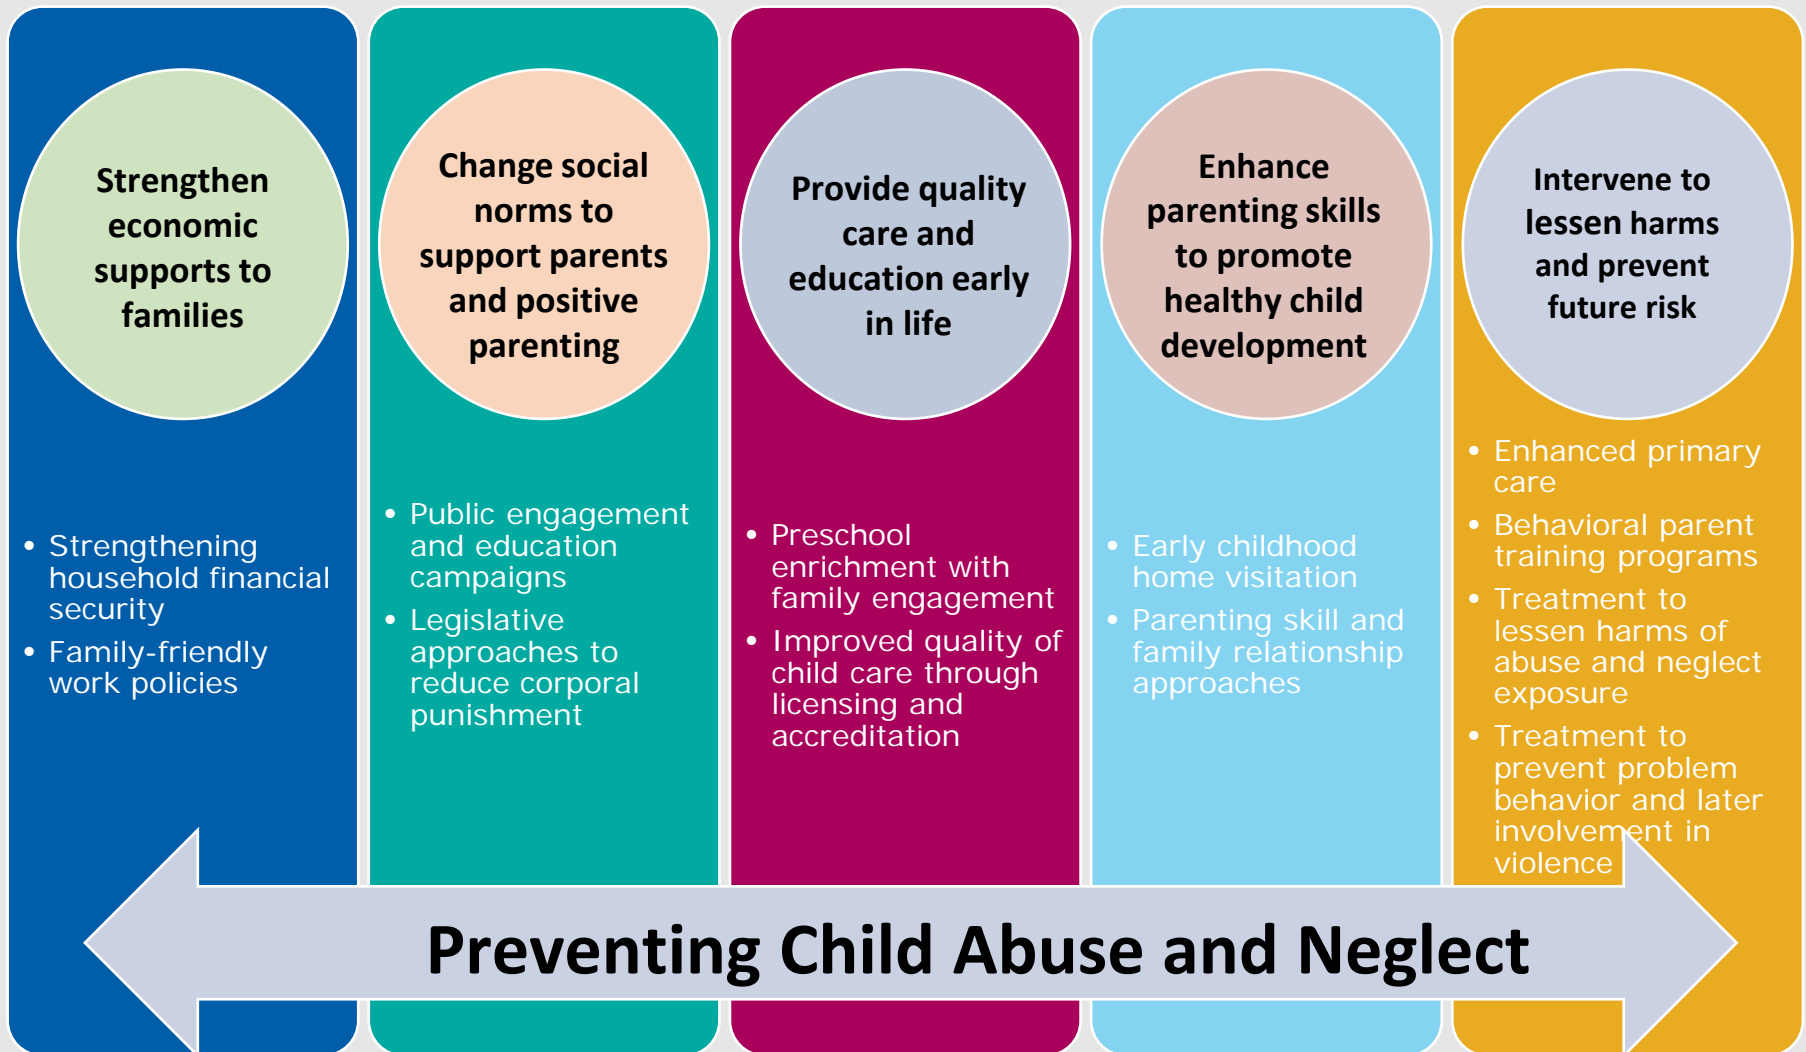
Strengthen economic supports to families

- Strengthening household financial security
- Family-friendly work policies

Change social norms to support parents and positive parenting

- Public engagement and education campaigns
- Legislative approaches to reduce corporal punishment

Provide quality care and education early in life

- Preschool enrichment with family engagement
- Improved quality of child care through licensing and accreditation

Enhance parenting skills to promote healthy child development

- Early childhood home visitation
- Parenting skill and family relationship approaches

Intervene to lessen harms and prevent future risk

- Enhanced primary care
- Behavioral parent training programs
- Treatment to lessen harms of abuse and neglect exposure
- Treatment to prevent problem behavior and later involvement in violence

Preventing Child Abuse and Neglect